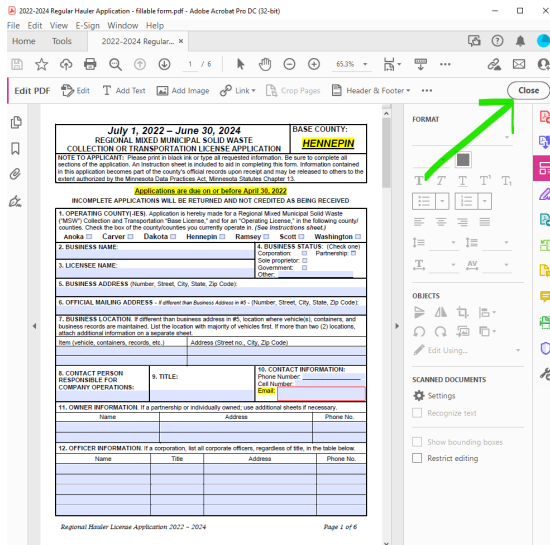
2022-2024 Regular Hauler Application - fillable form.pdf - Adobe Acrobat Pro DC (32-bit)

File Edit View E-Sign Window Help

Home Tools 2022-2024 Regular... ×

1 / 6

65.3%

Edit PDF Edit Add Text Add Image Link Crop Pages Header & Footer Close

July 1, 2022 – June 30, 2024
REGIONAL MIXED MUNICIPAL SOLID WASTE
COLLECTION OR TRANSPORTATION LICENSE APPLICATION

BASE COUNTY:
HENNEPIN

NOTE TO APPLICANT: Please print in black ink or type all requested information. Be sure to complete all sections of the application. An instruction sheet is included to aid in completing this form. Information contained in this application becomes part of the county's official records upon receipt and may be released to others to the extent authorized by the Minnesota Data Practices Act, Minnesota Statutes Chapter 13.

Applications are due on or before April 30, 2022

INCOMPLETE APPLICATIONS WILL BE RETURNED AND NOT CREDITED AS BEING RECEIVED

1. OPERATING COUNTY(-IES). Application is hereby made for a Regional Mixed Municipal Solid Waste ("MSW") Collection and Transportation "Base License," and for an "Operating License," in the following county/ counties. Check the box of the county/counties you currently operate in. (See Instructions sheet.)

Anoka Carver Dakota Hennepin Ramsey Scott Washington

2. BUSINESS NAME:

3. LICENSEE NAME:

4. BUSINESS STATUS: (Check one)
Corporation: Partnership:
Sole proprietor:
Government:
Other:

5. BUSINESS ADDRESS (Number, Street, City, State, Zip Code):

6. OFFICIAL MAILING ADDRESS – If different than Business Address in #5 - (Number, Street, City, State, Zip Code):

7. BUSINESS LOCATION. If different than business address in #5, location where vehicle(s), containers, and business records are maintained. List the location with majority of vehicles first. If more than two (2) locations, attach additional information on a separate sheet.

Item (vehicle, containers, records, etc.) | Address (Street no., City, Zip Code)

8. CONTACT PERSON RESPONSIBLE FOR COMPANY OPERATIONS:

9. TITLE:

10. CONTACT INFORMATION:
Phone Number:
Cell Number:
Email:

11. OWNER INFORMATION. If a partnership or individually owned, use additional sheets if necessary.

| Name | Address | Phone No. |
|---|---|---|
| | | |

12. OFFICER INFORMATION. If a corporation, list all corporate officers, regardless of title, in the table below.

| Name | Title | Address | Phone No. |
|---|---|---|---|
| | | | |

Regional Hauler License Application 2022 – 2024

Page 1 of 6

FORMAT

OBJECTS

Edit Using...

SCANNED DOCUMENTS

Settings

Recognize text

Show bounding boxes

Restrict editing